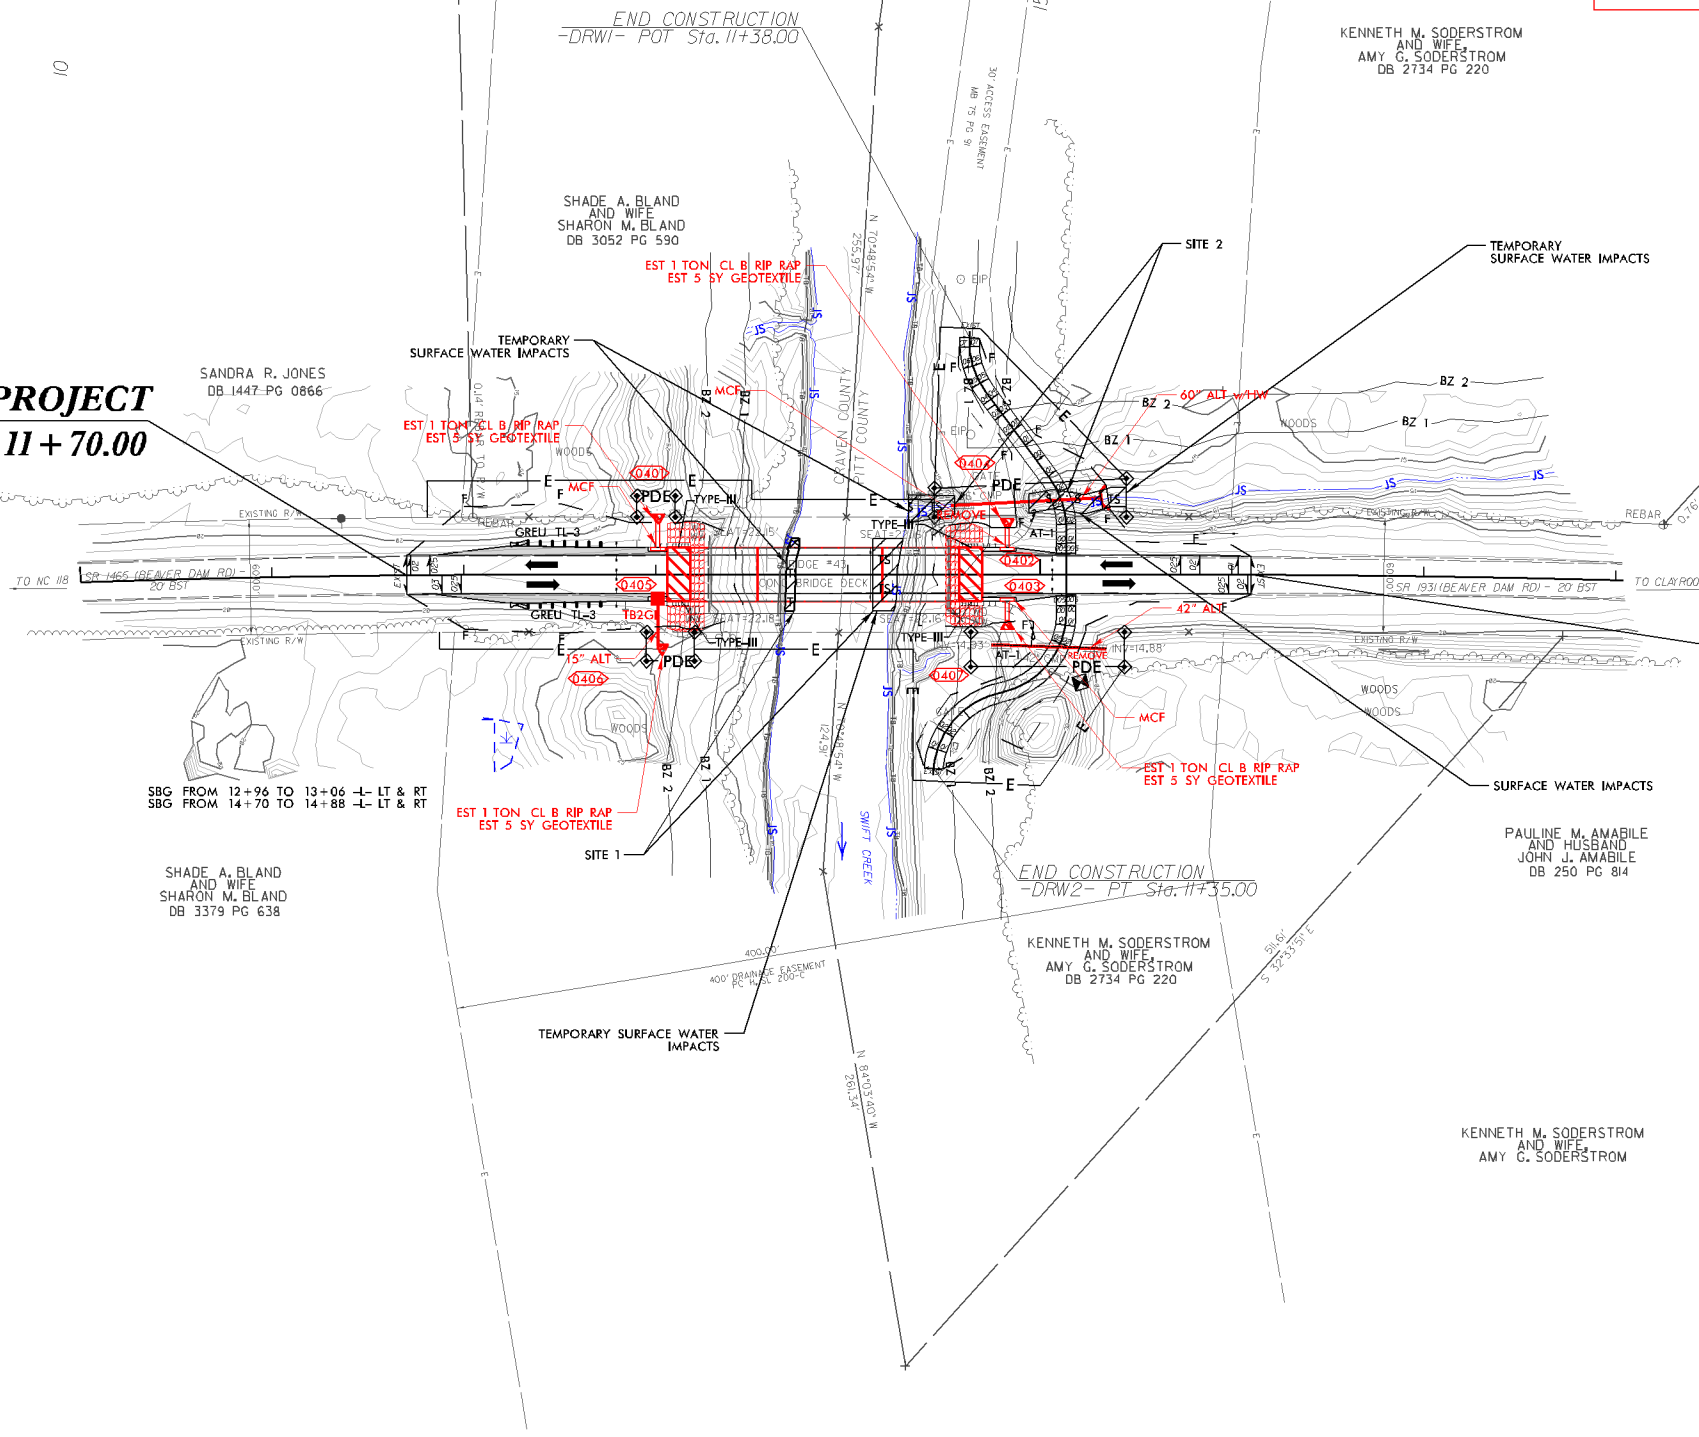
END CONSTRUCTION
-DRW1- POT Sta. 11+38.00

KENNETH M. SODERSTROM
AND WIFE,
AMY G. SODERSTROM
DB 2734 PG 220

10

30' ACCESS EASEMENT
MB 75 PG 91

SHADE A. BLAND
AND WIFE
SHARON M. BLAND
DB 3052 PG 590

SITE 2

TEMPORARY
SURFACE WATER IMPACTS

EST 1 TON CL B RIP RAP
EST 5 SY GEOTEXTILE

N 70°48'54" W
255.97'

TEMPORARY
SURFACE WATER IMPACTS

SANDRA R. JONES
DB 1447 PG 0866

PROJECT
11+70.00

EST 1 TON CL B RIP RAP
EST 5 SY GEOTEXTILE

MCF

CRAVEN COUNTY
PITT COUNTY

60" ALT w/HW

BZ 2

BZ 1

WOODS

0401

0404

PDE

TYPE-III

EXISTING R/W

REBAR

GREU TL-3

BRIDGE #4

CONC BRIDGE DECK

TO NC 118

SR 1466 (BEAVER DAM RD)
20' BST

0405

TB2GI

0402

0403

SR 1931 (BEAVER DAM RD) - 20' BST

TO CLAYROOT

REMOVE

42" ALT

15" ALT

0406

0407

MCF

EST 1 TON CL B RIP RAP
EST 5 SY GEOTEXTILE

SBG FROM 12+96 TO 13+06 -L- LT & RT
SBG FROM 14+70 TO 14+88 -L- LT & RT

EST 1 TON CL B RIP RAP
EST 5 SY GEOTEXTILE

SITE 1

SURFACE WATER IMPACTS

SWIFT CREEK

N 70°48'54" W
124.91'

WOODS

SHADE A. BLAND
AND WIFE
SHARON M. BLAND
DB 3379 PG 638

END CONSTRUCTION
-DRW2- PT Sta. 11+35.00

PAULINE M. AMABILE
AND HUSBAND
JOHN J. AMABILE
DB 250 PG 814

KENNETH M. SODERSTROM
AND WIFE,
AMY G. SODERSTROM
DB 2734 PG 220

400.00'
400' DRAINAGE EASEMENT
PC H SL 200-C

511.61'
S 32°53'51" E

TEMPORARY SURFACE WATER
IMPACTS

N 84°03'40" W
261.34'

KENNETH M. SODERSTROM
AND WIFE,
AMY G. SODERSTROM